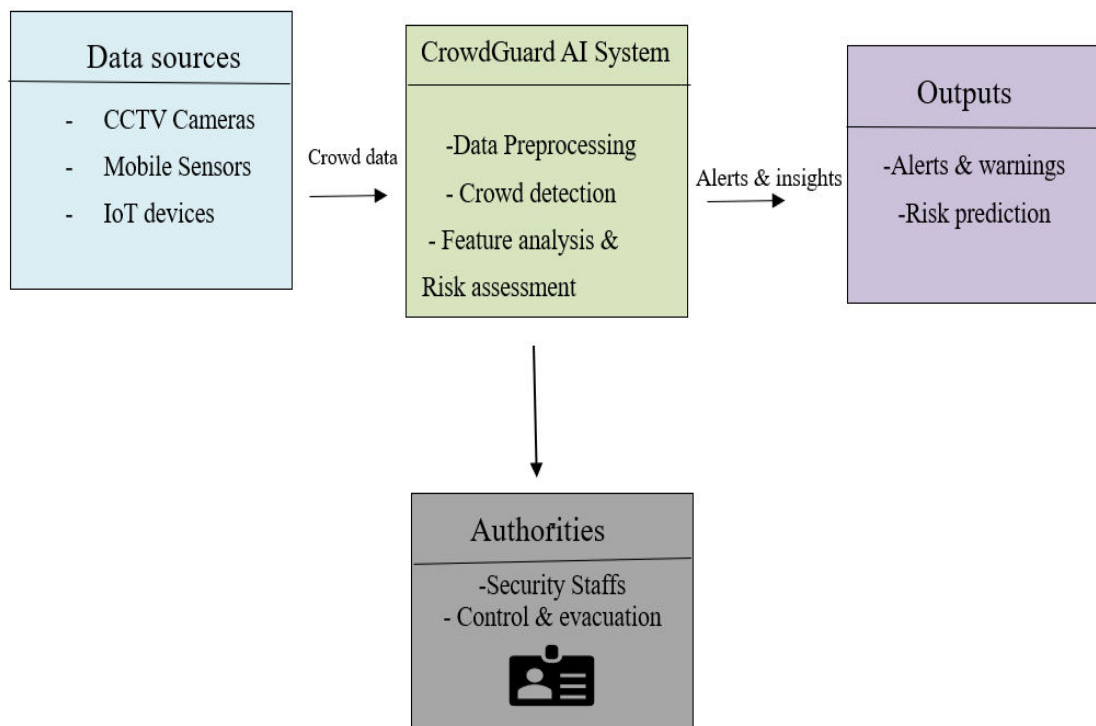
Data sources

- CCTV Cameras
- Mobile Sensors
- IoT devices

Crowd data

CrowdGuard AI System

-Data Preprocessing
- Crowd detection
- Feature analysis & Risk assessment

Alerts & insights

Outputs

-Alerts & warnings
-Risk prediction

Authorities

-Security Staffs
- Control & evacuation